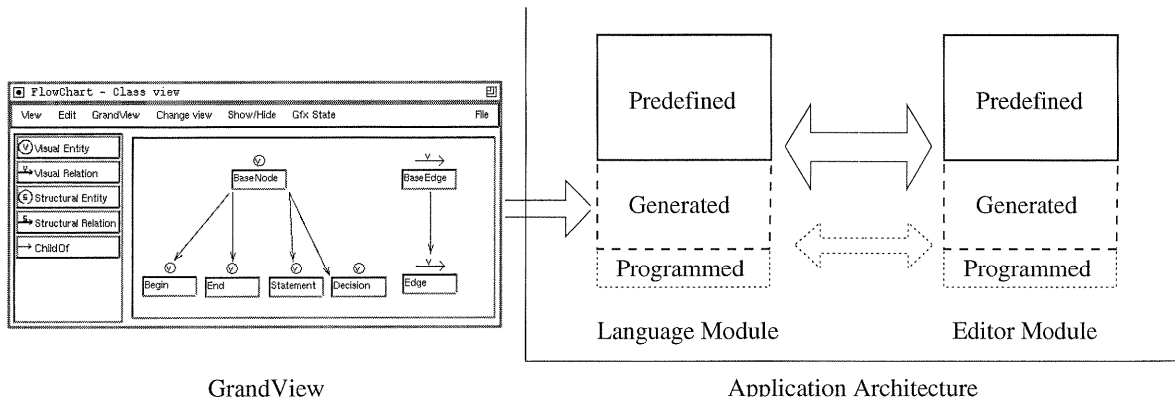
FlowChart - Class view

View Edit GrandView Change view Show/Hide Gfx State File

Visual Entity
Visual Relation
Structural Entity
Structural Relation
ChildOf

BaseNode
BaseEdge
Begin
End
Statement
Decision
Edge

GrandView

Predefined
Generated
Programmed
Language Module

Predefined
Generated
Programmed
Editor Module

Application Architecture